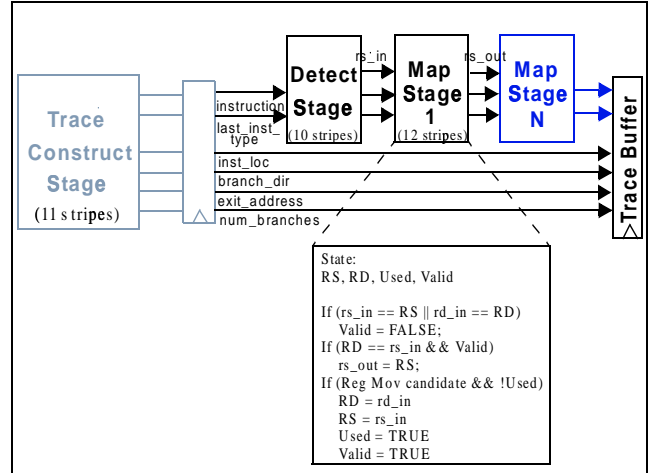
Trace Construct Stage
(11 stripes)

instruction
last_inst_type
inst_loc
branch_dir
exit_address
num_branches

Detect Stage
(10 stripes)

rs_in

Map Stage 1
(12 stripes)

rs_out

Map Stage N

Trace Buffer

State:
RS, RD, Used, Valid

If (rs_in == RS || rd_in == RD)
Valid = FALSE;
If (RD == rs_in && Valid)
rs_out = RS;
If (Reg Mov candidate && !Used)
RD = rd_in
RS = rs_in
Used = TRUE
Valid = TRUE